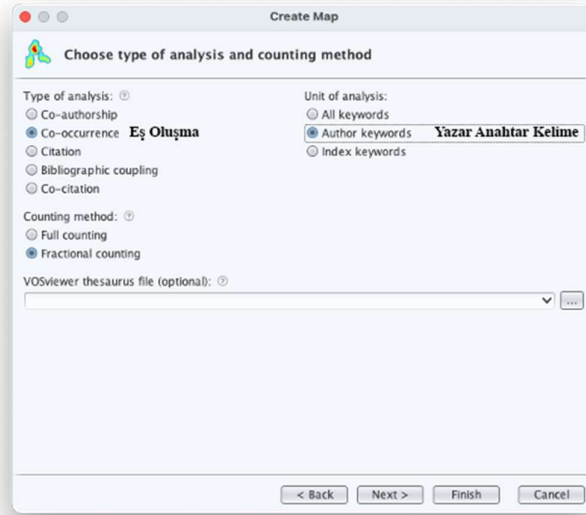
Create Map

Choose type of analysis and counting method

Type of analysis: ⓘ
Co-authorship
Co-occurrence Eş Oluşma
Citation
Bibliographic coupling
Co-citation

Unit of analysis:
All keywords
Author keywords Yazar Anahtar Kelime
Index keywords

Counting method: ⓘ
Full counting
Fractional counting

VOSviewer thesaurus file (optional): ⓘ

...

< Back   Next >   Finish   Cancel